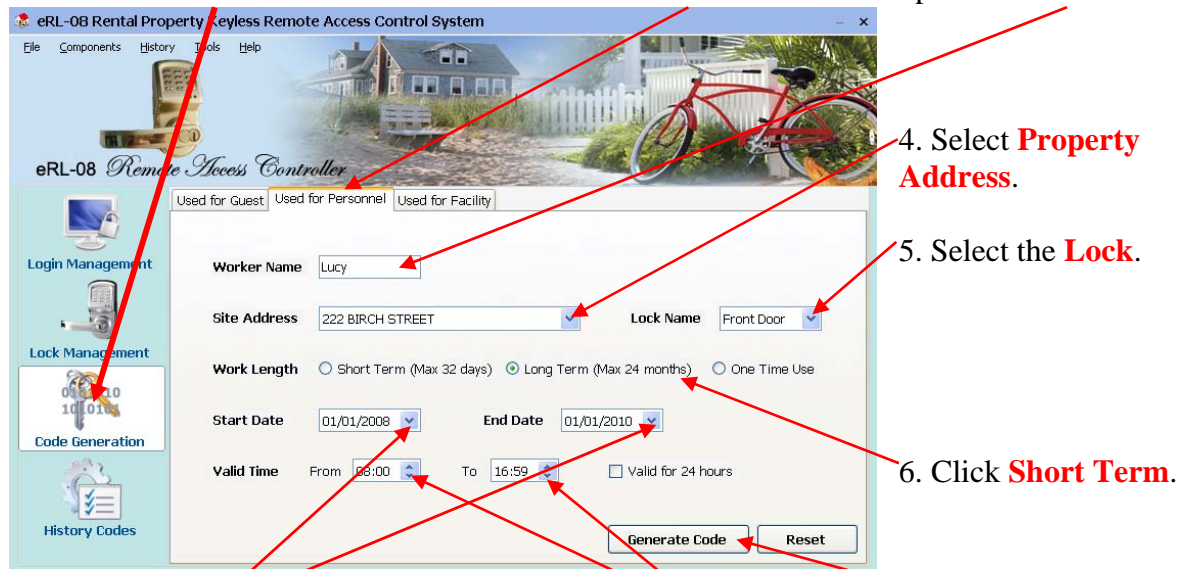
eRL-08 Rental Property Keyless Remote Access Control System

File Components History Tools Help

eRL-08 Remote Access Controller

Login Management

Lock Management

Code Generation

History Codes

Used for Guest | Used for Personnel | Used for Facility

Worker Name Lucy

Site Address 222 BIRCH STREET

Lock Name Front Door

Work Length ○ Short Term (Max 32 days) ◉ Long Term (Max 24 months) ○ One Time Use

Start Date 01/01/2008

End Date 01/01/2010

Valid Time From 08:00 To 16:59 ☐ Valid for 24 hours

Generate Code

Reset

4. Select **Property Address**.

5. Select the **Lock**.

6. Click **Short Term**.